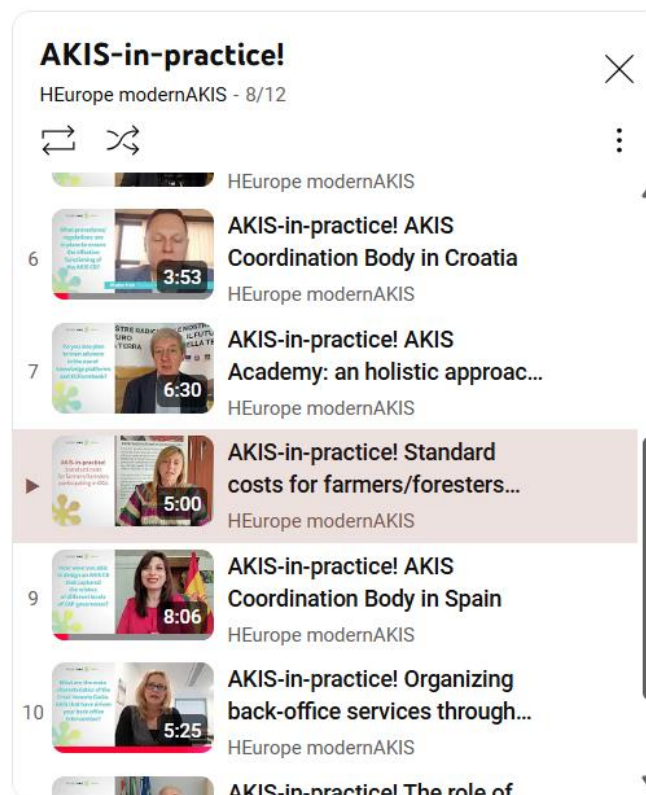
AKIS-in-practice!

HEurope modernAKIS - 8/12

HEurope modernAKIS

6 3:53 AKIS-in-practice! AKIS Coordination Body in Croatia
HEurope modernAKIS

7 6:30 AKIS-in-practice! AKIS Academy: an holistic approac...
HEurope modernAKIS

5:00 AKIS-in-practice! Standard costs for farmers/foresters...
HEurope modernAKIS

9 8:06 AKIS-in-practice! AKIS Coordination Body in Spain
HEurope modernAKIS

10 5:25 AKIS-in-practice! Organizing back-office services through...
HEurope modernAKIS

AKIS-in-practice! The role of